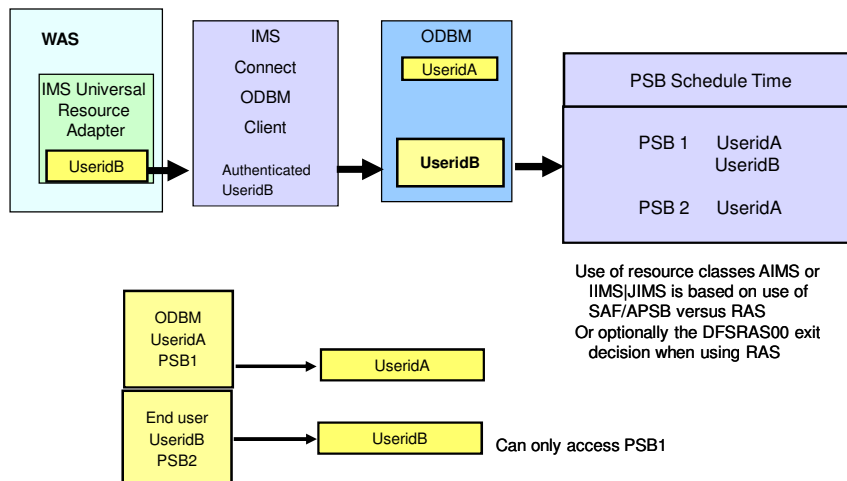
WAS

IMS Universal Resource Adapter

UseridB

IMS Connect ODBM Client

Authenticated UseridB

ODBM

UseridA

UseridB

PSB Schedule Time

PSB 1 UseridA UseridB

PSB 2 UseridA

Use of resource classes AIMS or IIMS|JIMS is based on use of SAF/APSB versus RAS
Or optionally the DFSRAS00 exit decision when using RAS

ODBM UseridA PSB1

UseridA

End user UseridB PSB2

UseridB

Can only access PSB1